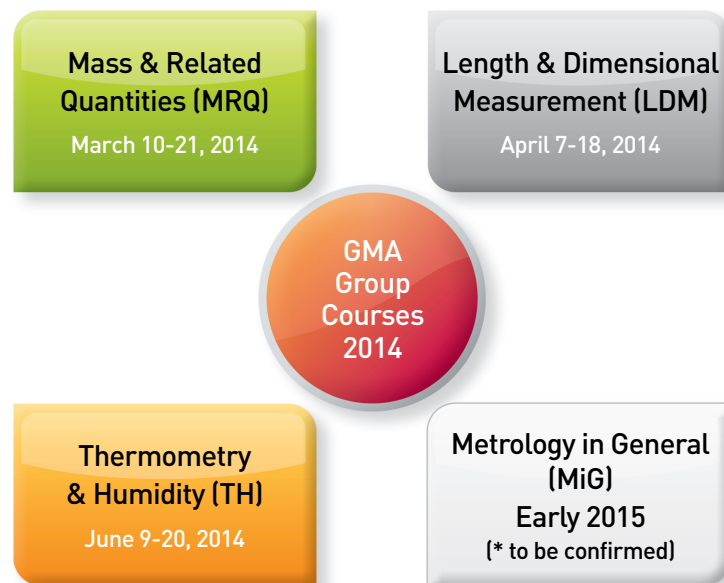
Mass & Related Quantities (MRQ)
March 10-21, 2014

Length & Dimensional Measurement (LDM)
April 7-18, 2014

GMA Group Courses 2014

Thermometry & Humidity (TH)
June 9-20, 2014

Metrology in General (MiG)
Early 2015
(* to be confirmed)